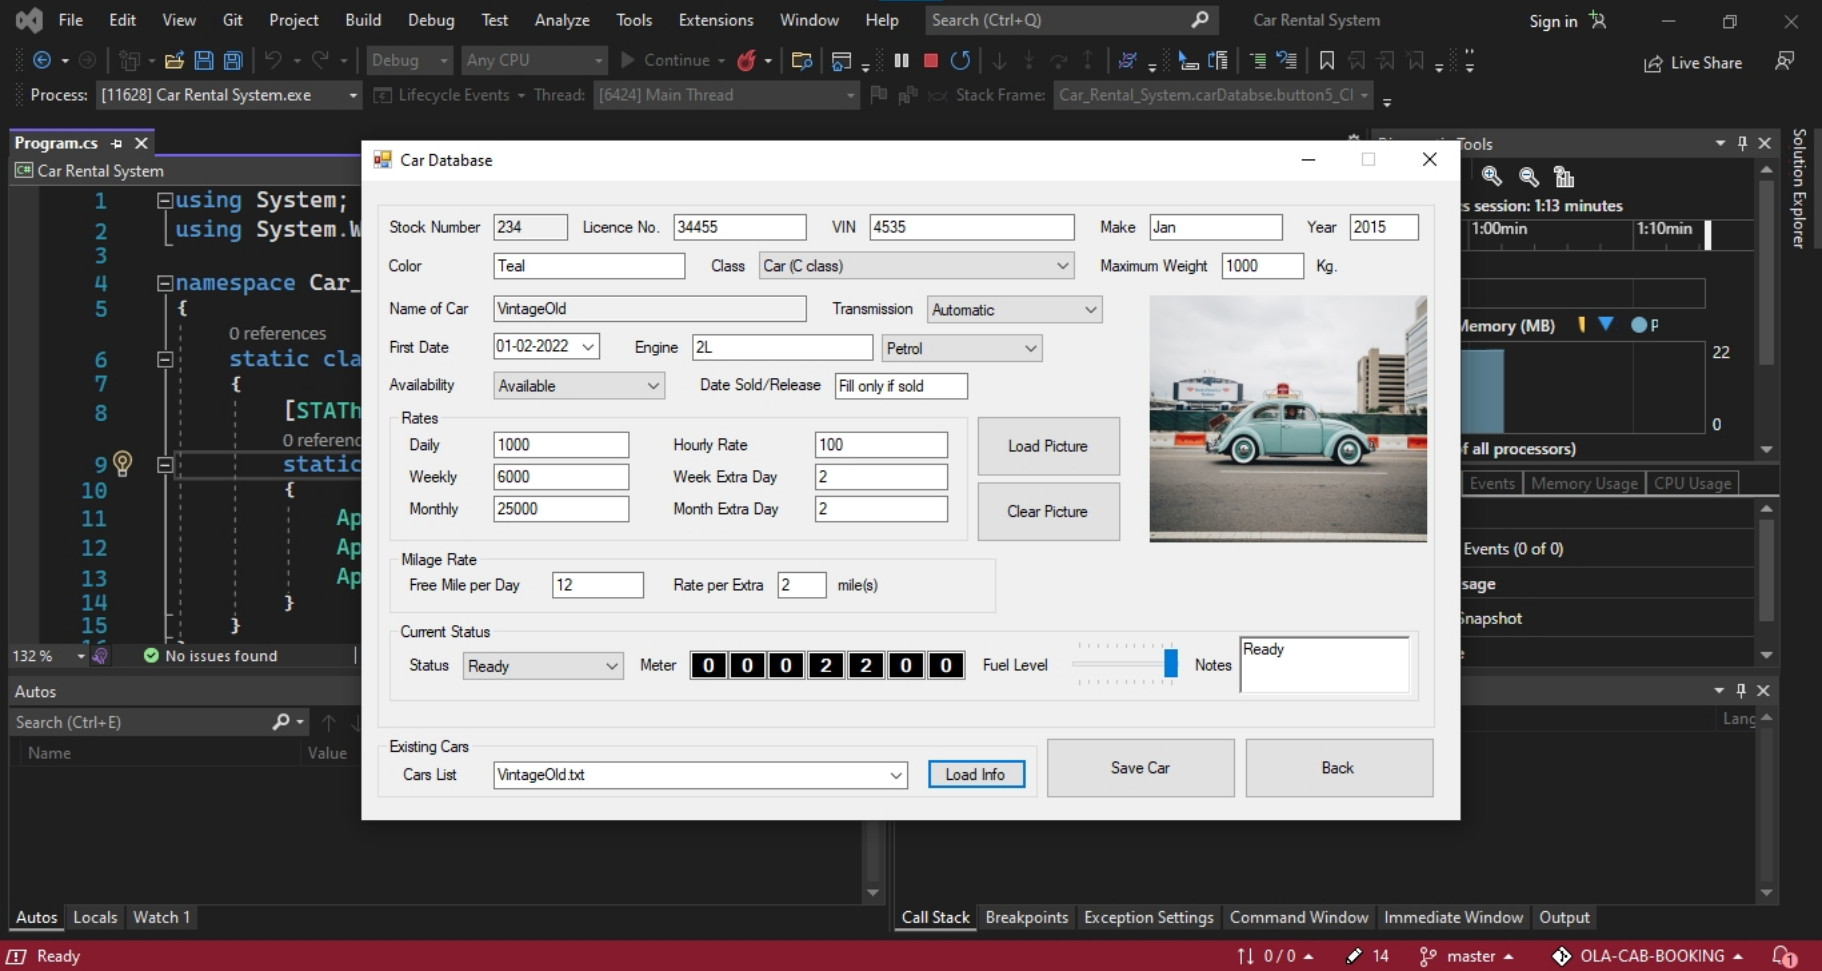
File Edit View Git Project Build Debug Test Analyze Tools Extensions Window Help Search (Ctrl+Q) Car Rental System Sign in

Debug Any CPU Continue Live Share

Process: [11628] Car Rental System.exe Lifecycle Events Thread: [6424] Main Thread Stack Frame: Car_Rental_System.carDatabse.button5_Cl

Program.cs Car Rental System

1 using System;
2 using System.W
3
4 namespace Car_
5 {
0 references
6 static cla
7 {
8 [STATh
0 referen
9 static
10 {
11 Ap
12 Ap
13 Ap
14 }
15 }

132 % No issues found

Autos
Search (Ctrl+E)
Name Value

Autos Locals Watch 1

Car Database

Stock Number 234 Licence No. 34455 VIN 4535 Make Jan Year 2015
Color Teal Class Car (C class) Maximum Weight 1000 Kg.
Name of Car VintageOld Transmission Automatic
First Date 01-02-2022 Engine 2L Petrol
Availability Available Date Sold/Release Fill only if sold
Rates
Daily 1000 Hourly Rate 100
Weekly 6000 Week Extra Day 2
Monthly 25000 Month Extra Day 2
Load Picture
Clear Picture
Milage Rate
Free Mile per Day 12 Rate per Extra 2 mile(s)
Current Status
Status Ready Meter 0 0 0 2 2 0 0 Fuel Level Notes Ready
Existing Cars
Cars List VintageOld.txt Load Info Save Car Back

Tools
s session: 1:13 minutes
1:00min 1:10min
Memory (MB) P
22
0
f all processors)
Events Memory Usage CPU Usage
Events (0 of 0)
sage
Snapshot

Solution Explorer

Lang

Call Stack Breakpoints Exception Settings Command Window Immediate Window Output

Ready 0 / 0 14 master OLA-CAB-BOOKING